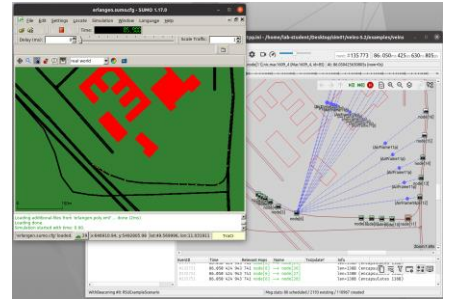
erlangen.sumocfg - SUMO 1.17.0

File Edit Settings Locate Simulation Window Language Help

Delay (ms): 0 Time: 

Scale Traffic:

real world

Loading additional files from 'erlangen.poly.xml' ... done (2ms).
Loading done.
Simulation started with time: 0.00.

erlangen.sumocfg loaded

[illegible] /home/lab-student/Desktop/dmf/veins-5.2/examples/veins

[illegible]

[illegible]

WithRecording #0 RSUExampleScenario

Msg stats: 0 scheduled / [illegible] existing / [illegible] created